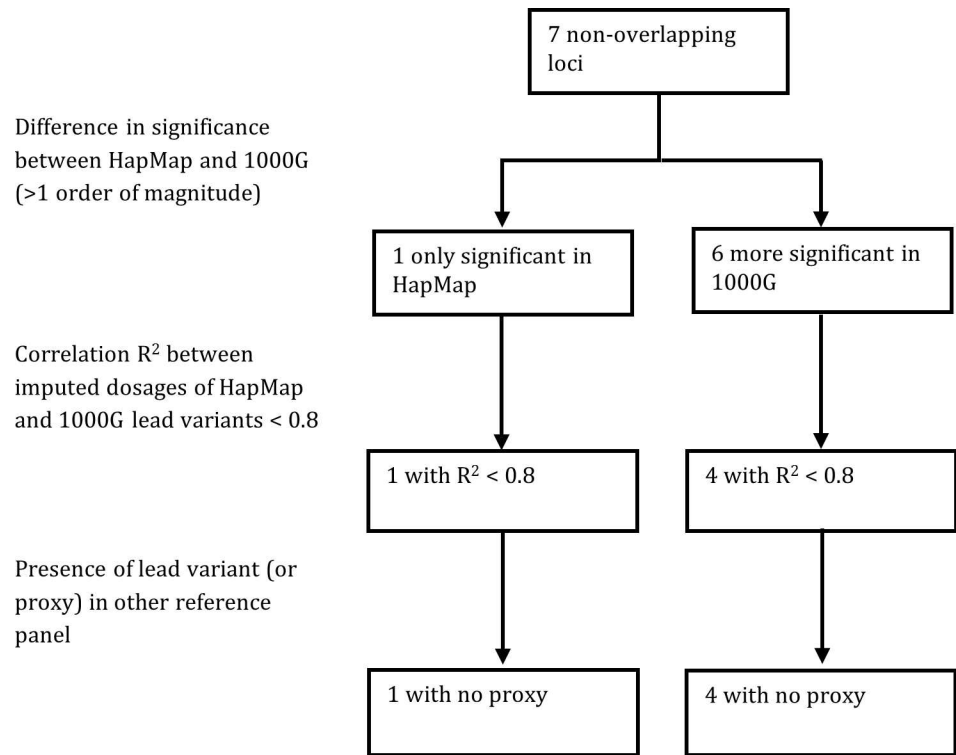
7 non-overlapping loci

Difference in significance between HapMap and 1000G (>1 order of magnitude)

1 only significant in HapMap

6 more significant in 1000G

Correlation $R^2$ between imputed dosages of HapMap and 1000G lead variants < 0.8

1 with $R^2$ < 0.8

4 with $R^2$ < 0.8

Presence of lead variant (or proxy) in other reference panel

1 with no proxy

4 with no proxy